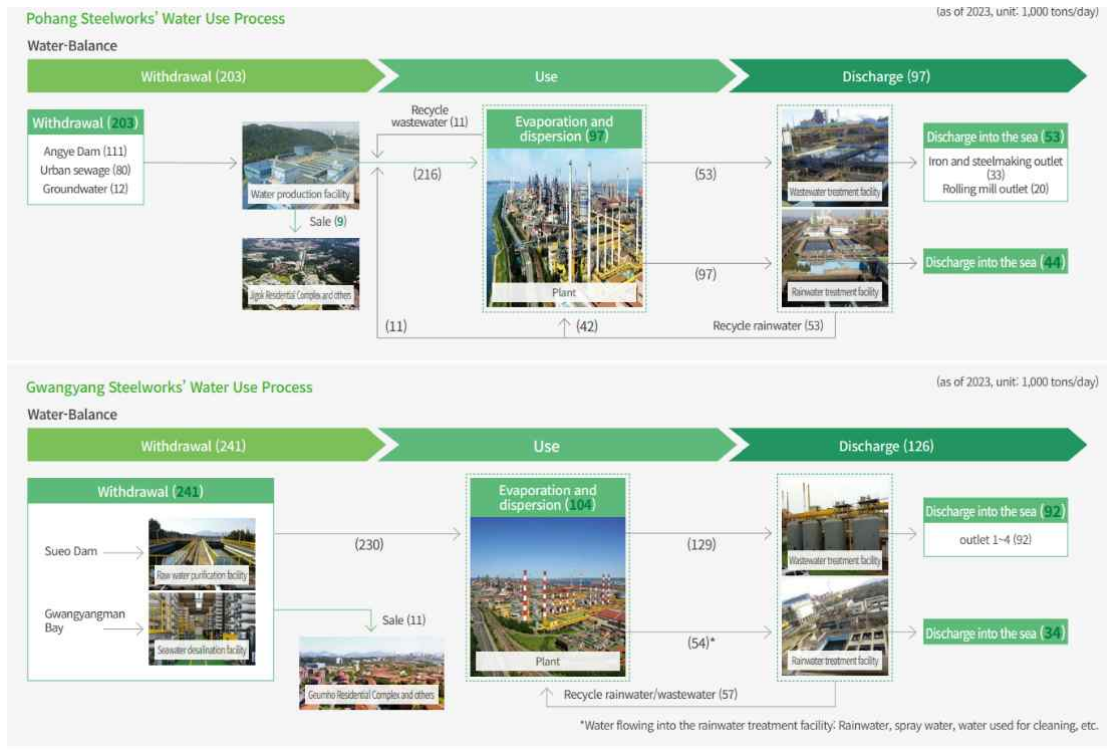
Pohang Steelworks' Water Use Process

(as of 2023, unit: 1,000 tons/day)

Water-Balance

Withdrawal (203)

Use

Discharge (97)

Withdrawal (203)

Angye Dam (111)
Urban sewage (80)
Groundwater (12)

Water production facility

Sale (9)

Jigok Residential Complex and others

Recycle wastewater (11)

(216)

Evaporation and dispersion (97)

Plant

(11)

(42)

(53)

(97)

Wastewater treatment facility

Rainwater treatment facility

Recycle rainwater (53)

Discharge into the sea (53)

Iron and steelmaking outlet (33)
Rolling mill outlet (20)

Discharge into the sea (44)

Gwangyang Steelworks' Water Use Process

(as of 2023, unit: 1,000 tons/day)

Water-Balance

Withdrawal (241)

Use

Discharge (126)

Withdrawal (241)

Sueo Dam

Raw water purification facility

Gwangyangman Bay

Seawater desalination facility

(230)

Sale (11)

Geumho Residential Complex and others

Evaporation and dispersion (104)

Plant

(129)

(54)*

Wastewater treatment facility

Rainwater treatment facility

Recycle rainwater/wastewater (57)

Discharge into the sea (92)

outlet 1~4 (92)

Discharge into the sea (34)

*Water flowing into the rainwater treatment facility: Rainwater, spray water, water used for cleaning, etc.